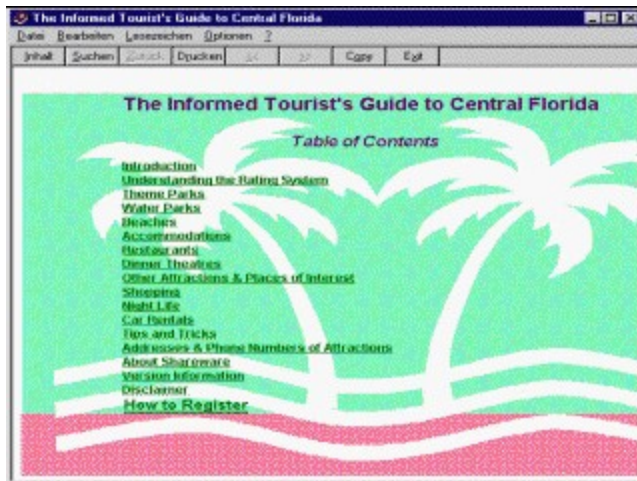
The Informed Tourist's Guide to Central Florida

Datei Bearbeiten Lesezeichen Optionen ?

Inhalt Suchen Zurück Drucken << >> Copy Exit

The Informed Tourist's Guide to Central Florida

Table of Contents

Introduction
Understanding the Rating System
Theme Parks
Water Parks
Beaches
Accommodations
Restaurants
Dinner Theatres
Other Attractions & Places of Interest
Shopping
Night Life
Car Rentals
Tips and Tricks
Addresses & Phone Numbers of Attractions
About Shareware
Version Information
Disclaimer
How to Register